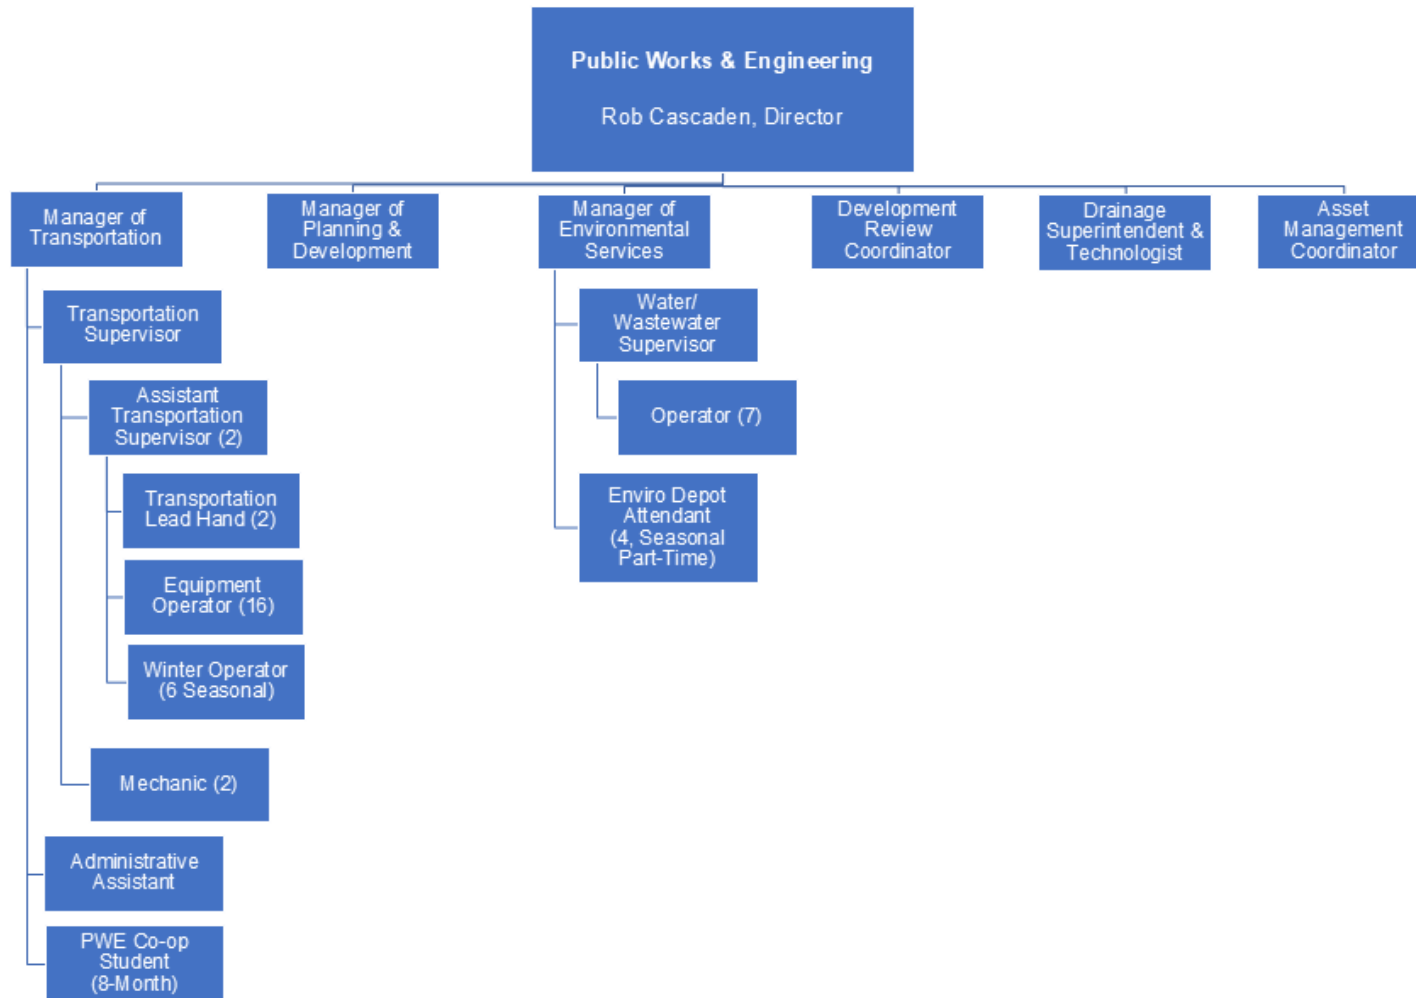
Public Works & Engineering

Rob Cascaden, Director

Manager of Transportation

Manager of Planning & Development

Manager of Environmental Services

Development Review Coordinator

Drainage Superintendent & Technologist

Asset Management Coordinator

Transportation Supervisor

Assistant Transportation Supervisor (2)

Transportation Lead Hand (2)

Equipment Operator (16)

Winter Operator (6 Seasonal)

Mechanic (2)

Administrative Assistant

PWE Co-op Student (8-Month)

Water/ Wastewater Supervisor

Operator (7)

Enviro Depot Attendant (4, Seasonal Part-Time)